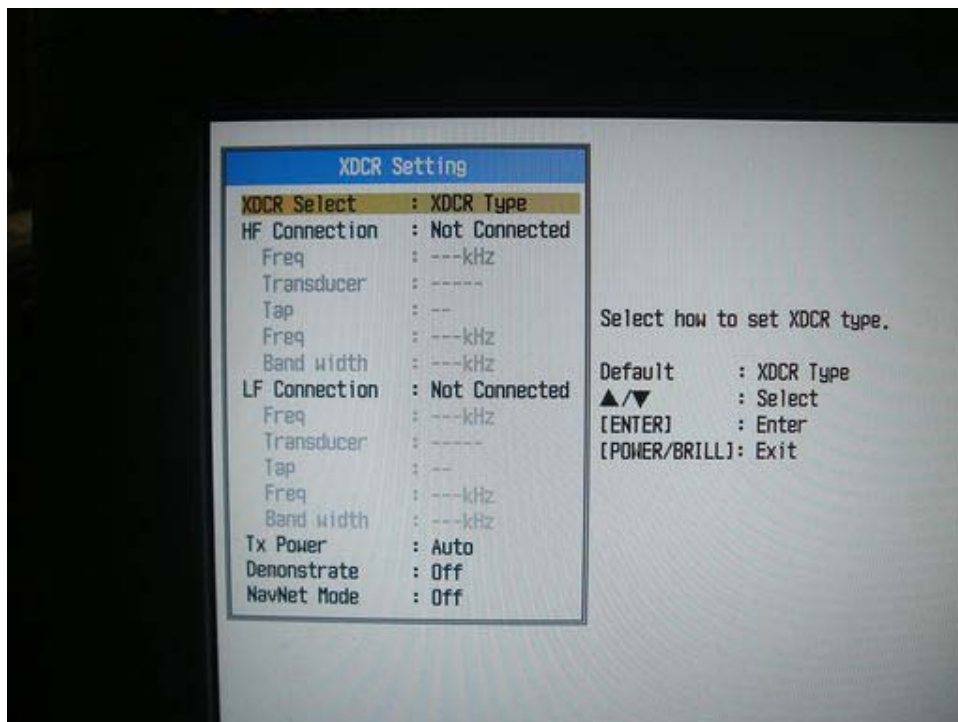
XDCR Setting

XDCR Select : XDCR Type
HF Connection : Not Connected
Freq : ---kHz
Transducer : -----
Tap : --
Freq : ---kHz
Band width : ---kHz
LF Connection : Not Connected
Freq : ---kHz
Transducer : -----
Tap : --
Freq : ---kHz
Band width : ---kHz
Tx Power : Auto
Demonstrate : Off
NavNet Mode : Off

Select how to set XDCR type.

Default : XDCR Type
▲/▼ : Select
[ENTER] : Enter
[POWER/BRILL]: Exit